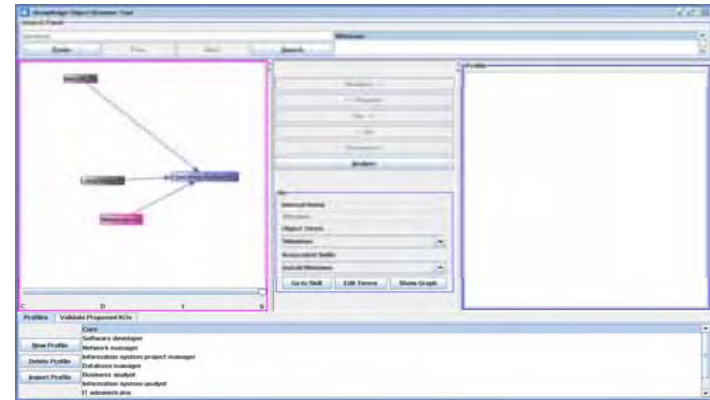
Knowledge Object Browser Tool
Search Panel
Windows
Route
Search
Profile
Analyze
Internal Name
Object Terms
Windows
Associated Skills
Install Windows
Go to Skill
Edit Terms
Show Graph
Profiles
Validate Proposed KOs
Core
New Profile
Delete Profile
Import Profile
Software developer
Network manager
Information system project manager
Database manager
Business analyst
Information system analyst
IT administrator